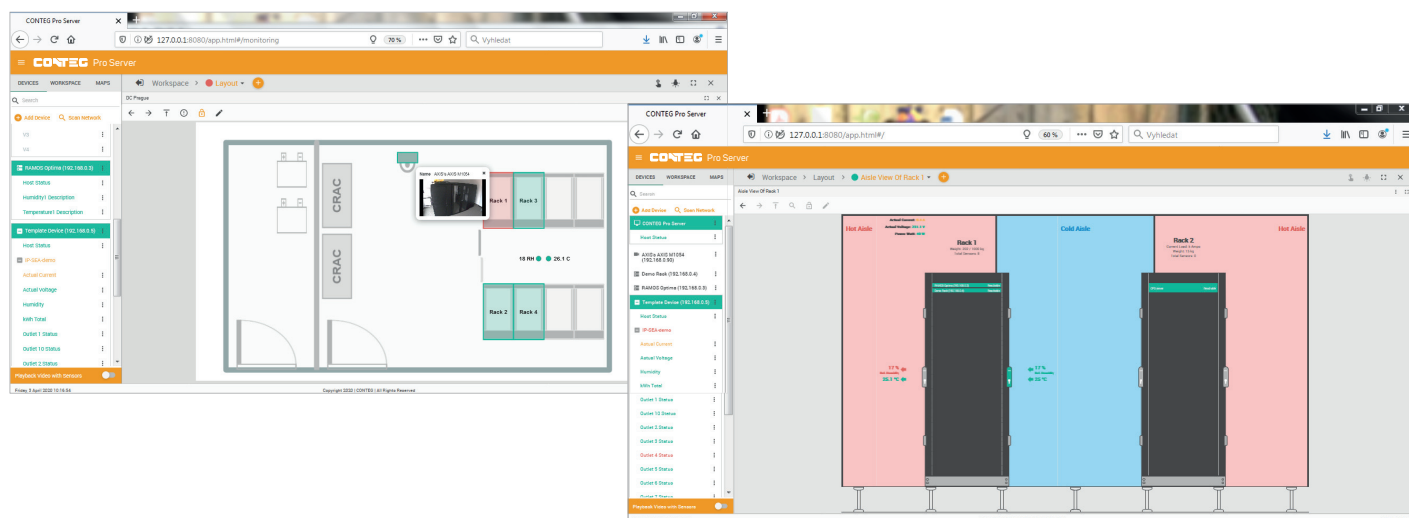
CONTEG Pro Server

127.0.0.1:8080/app.html#/monitoring 70 % Vyhledat

CONTEG Pro Server

DEVICES WORKSPACE MAPS

Workspace > Layout

Search

Add Device Scan Network

V3

V4

RAMOS Optima (192.168.0.3)

Host Status

Humidity1 Description

Temperature1 Description

Template Device (192.168.0.5)

Host Status

IP-SEA items

Actual Current

Actual Voltage

Humidity

kWh Total

Outlet 1 Status

Outlet 10 Status

Outlet 2 Status

Playback video with Sensors

DC Prague

CRAC

CRAC

Name AXIS's AXIS M1054

Rack 1

Rack 3

18 RH 26.1 C

Rack 2

Rack 4

Friday 3 April 2020 10:16:54

Copyright 2020 | CONTEG | All Rights Reserved

CONTEG Pro Server

127.0.0.1:8080/app.html#/ 60 % Vyhledat

CONTEG Pro Server

DEVICES WORKSPACE MAPS

Workspace > Layout > Aisle View Of Rack 1

Aisle View Of Rack 1

Search

Add Device Scan Network

CONTEG Pro Server

Host Status

AXIS's AXIS M1054 (192.168.0.90)

Demo Rack (192.168.0.4)

RAMOS Optima (192.168.0.3)

Template Device (192.168.0.5)

Host Status

IP-SEA items

Actual Current

Actual Voltage

Humidity

kWh Total

Outlet 1 Status

Outlet 10 Status

Outlet 2 Status

Outlet 3 Status

Outlet 4 Status

Outlet 5 Status

Outlet 6 Status

Outlet 7 Status

Playback Video with Sensors

Hot Aisle

Cold Aisle

Hot Aisle

Rack 1

Rack 2

17 %

26.1 °C

17 %

25 °C

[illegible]